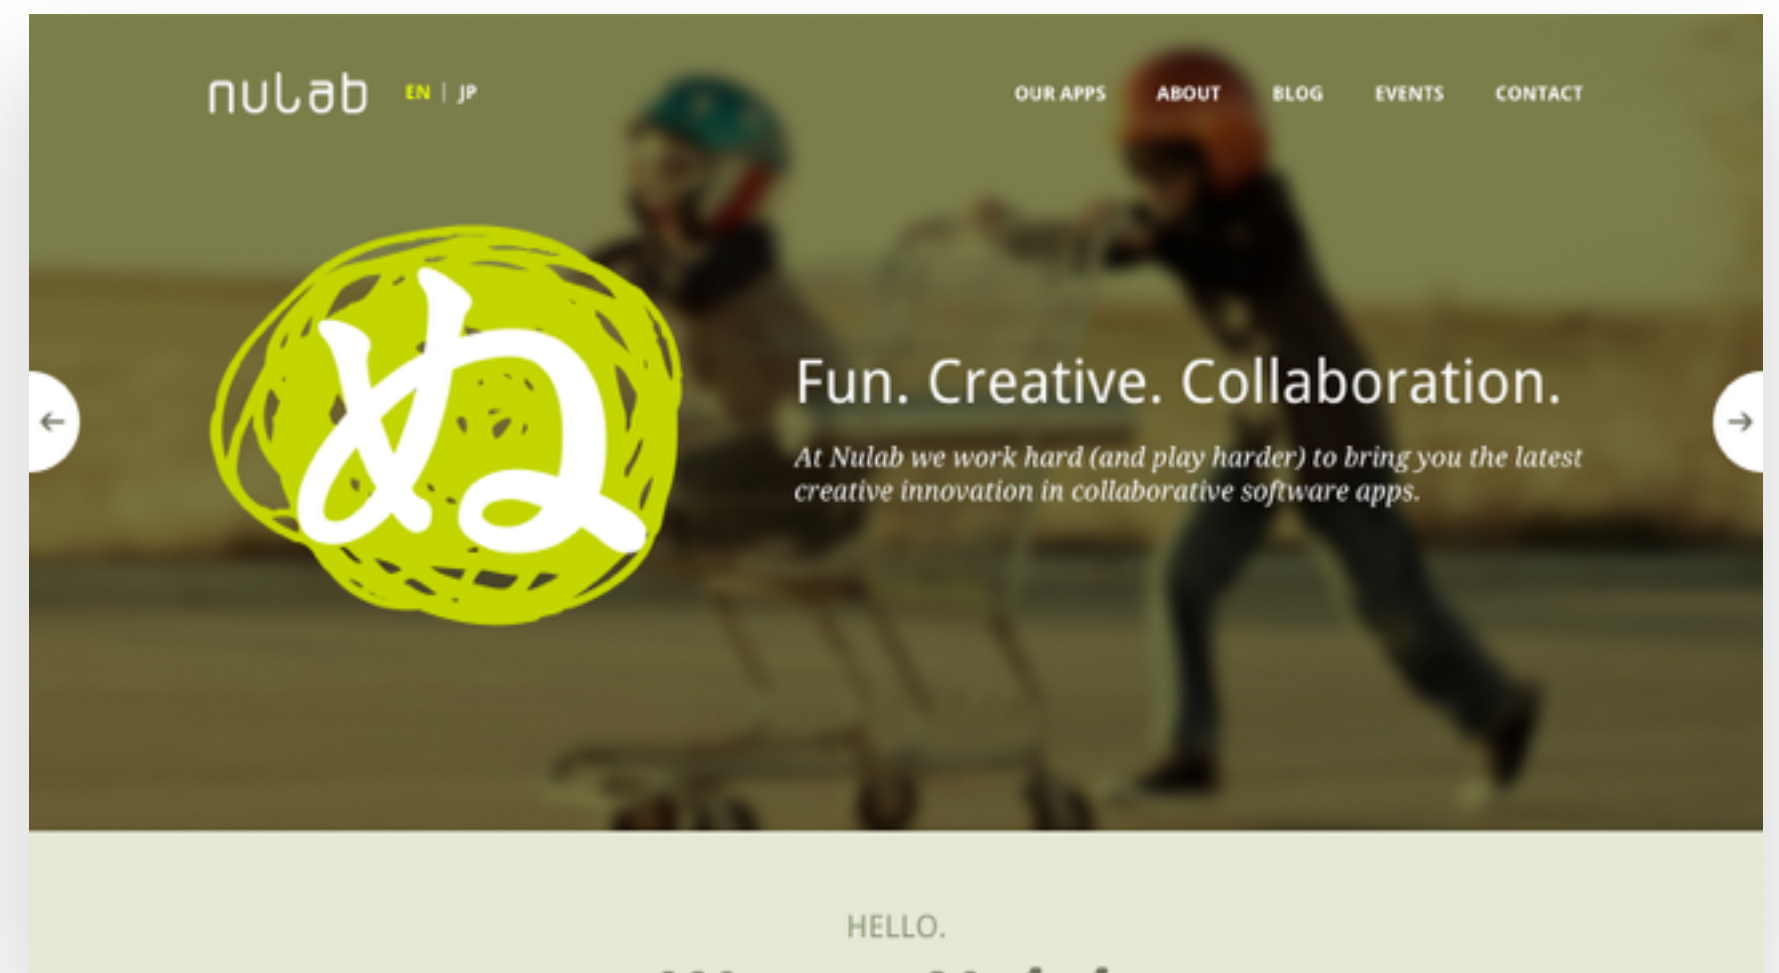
nulab EN | JP

OUR APPS ABOUT BLOG EVENTS CONTACT

ぬ

Fun. Creative. Collaboration.

At Nulab we work hard (and play harder) to bring you the latest creative innovation in collaborative software apps.

HELLO.

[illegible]